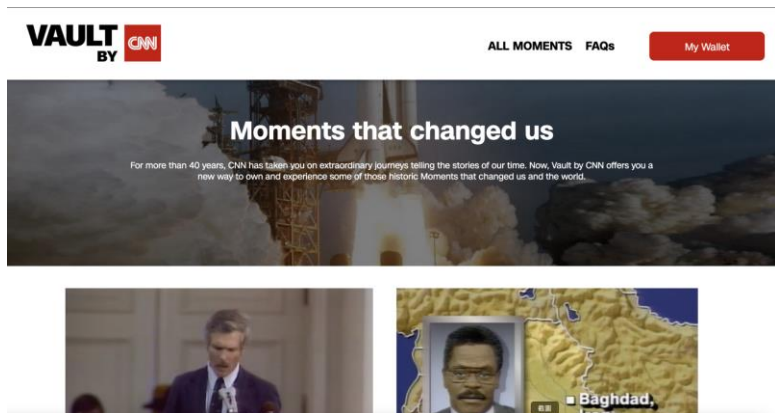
VAULT BY CNN

ALL MOMENTS FAQs My Wallet

Moments that changed us

For more than 40 years, CNN has taken you on extraordinary journeys telling the stories of our time. Now, Vault by CNN offers you a new way to own and experience some of those historic Moments that changed us and the world.

Baghdad,